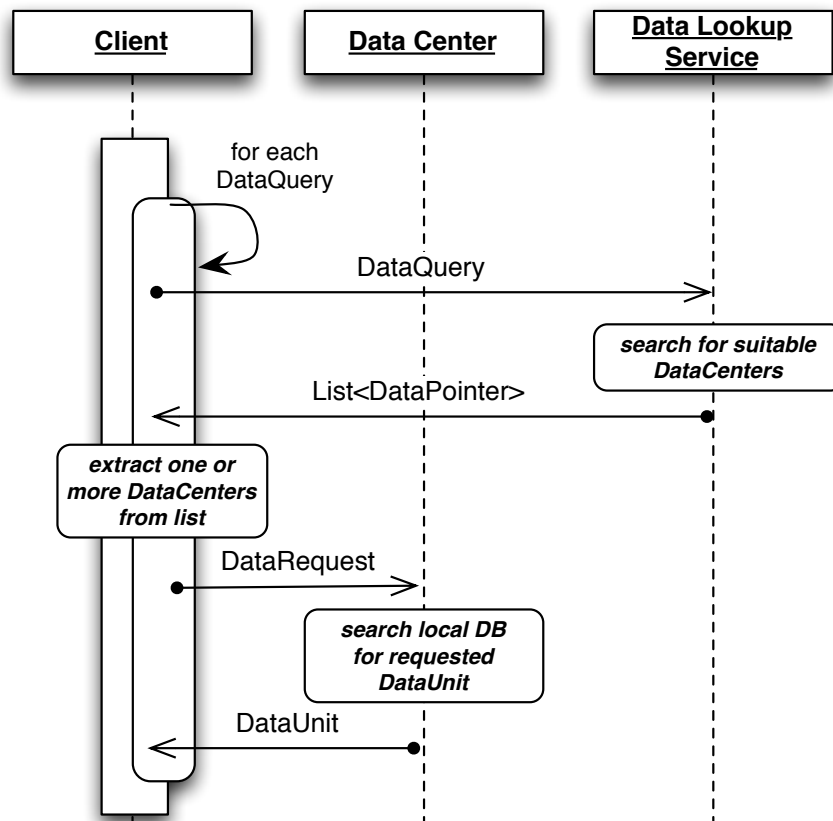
Client

Data Center

Data Lookup Service

for each DataQuery

DataQuery

search for suitable DataCenters

List<DataPointer>

extract one or more DataCenters from list

DataRequest

search local DB for requested DataUnit

DataUnit